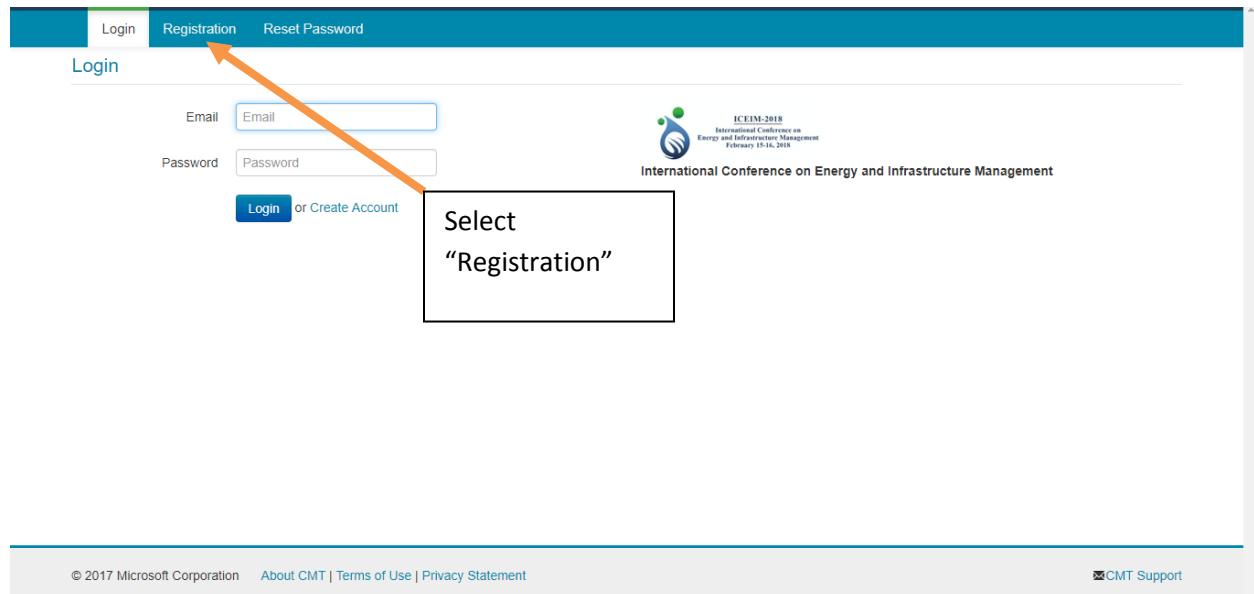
Login Registration Reset Password

Login

Email Email

Password Password

Login or Create Account

ICEIM-2018
International Conference on
Energy and Infrastructure Management
February 15-16, 2018

International Conference on Energy and Infrastructure Management

Select
“Registration”

© 2017 Microsoft Corporation About CMT | Terms of Use | Privacy Statement

CMT Support